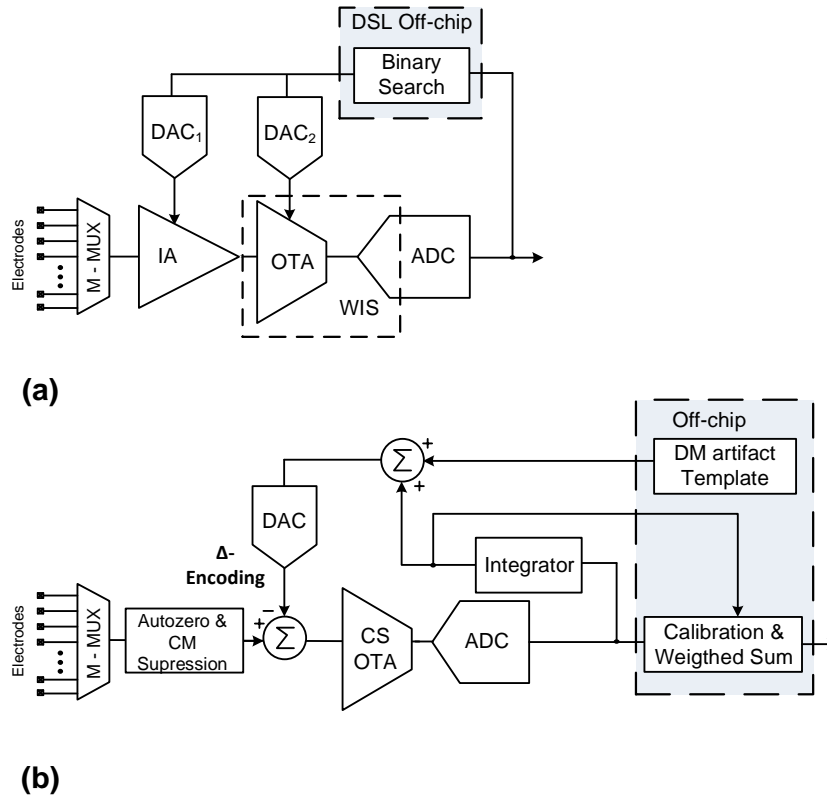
DSL Off-chip
Binary Search
$DAC_1$
$DAC_2$
Electrodes
M - MUX
IA
OTA
ADC
WIS
(a)

Off-chip
$\Sigma$
+
+
DM artifact Template
DAC
Δ-Encoding
Integrator
Electrodes
M - MUX
Autozero & CM Supression
+
−
$\Sigma$
CS OTA
ADC
Calibration & Weigthed Sum
(b)